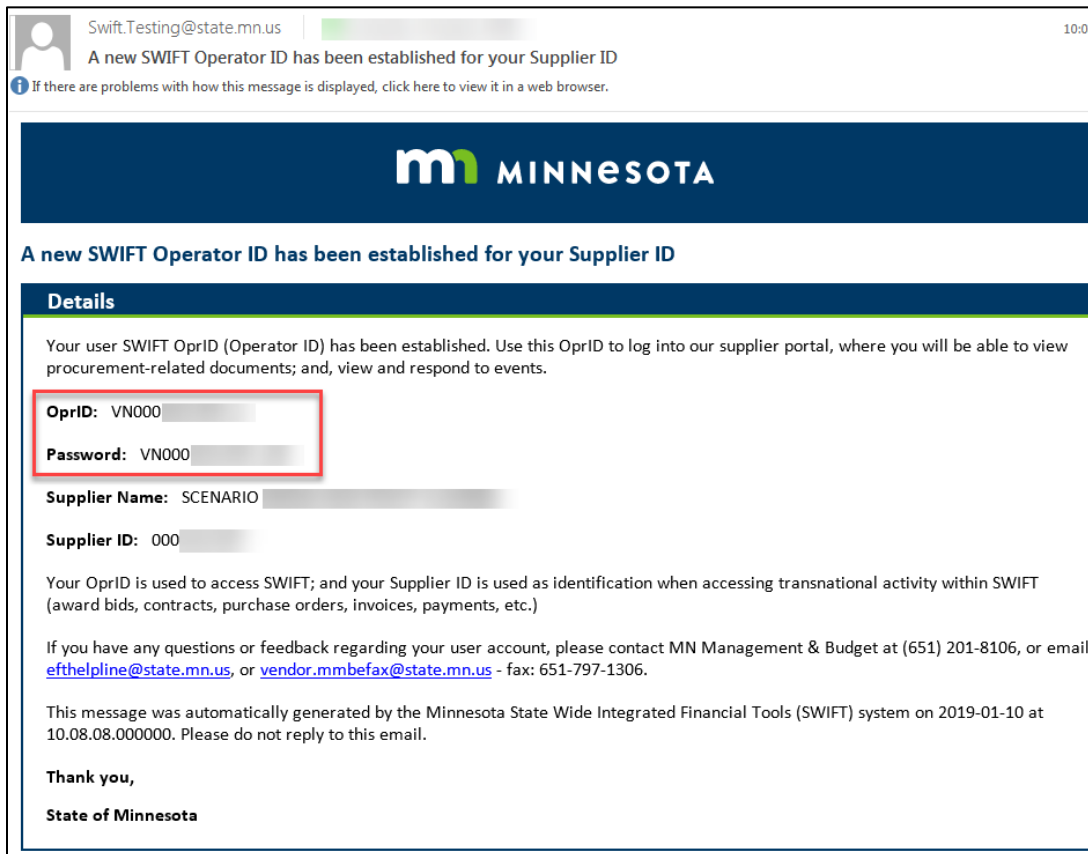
Swift.Testing@state.mn.us

10:0

A new SWIFT Operator ID has been established for your Supplier ID

If there are problems with how this message is displayed, click here to view it in a web browser.

mn MINNESOTA

A new SWIFT Operator ID has been established for your Supplier ID

Details

Your user SWIFT OprID (Operator ID) has been established. Use this OprID to log into our supplier portal, where you will be able to view procurement-related documents; and, view and respond to events.

OprID: VN000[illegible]

Password: VN000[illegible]

Supplier Name: SCENARIO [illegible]

Supplier ID: 000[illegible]

Your OprID is used to access SWIFT; and your Supplier ID is used as identification when accessing transnational activity within SWIFT (award bids, contracts, purchase orders, invoices, payments, etc.)

If you have any questions or feedback regarding your user account, please contact MN Management & Budget at (651) 201-8106, or email efthelpline@state.mn.us, or vendor.mmbefax@state.mn.us - fax: 651-797-1306.

This message was automatically generated by the Minnesota State Wide Integrated Financial Tools (SWIFT) system on 2019-01-10 at 10.08.08.000000. Please do not reply to this email.

Thank you,

State of Minnesota